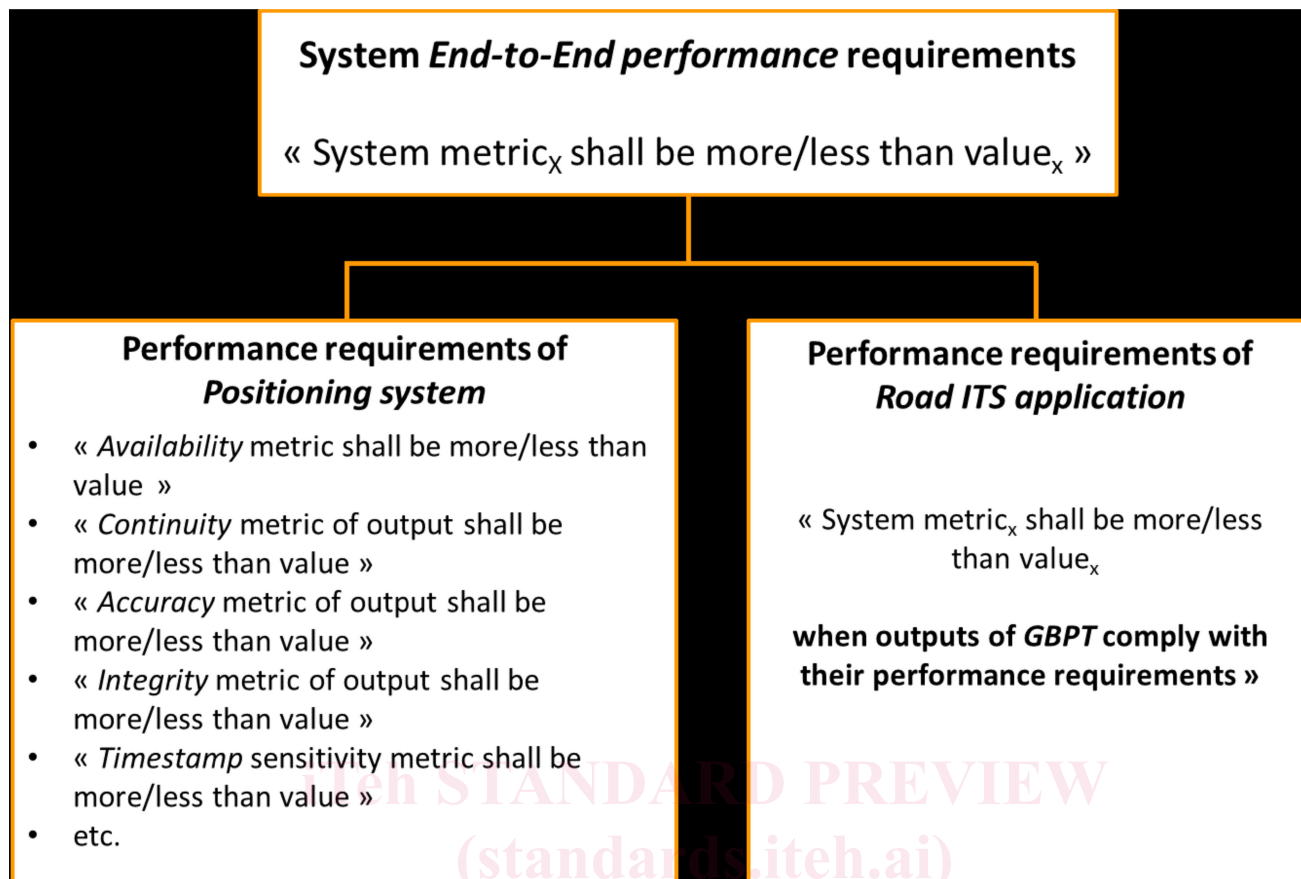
System End-to-End performance requirements

« System metric$_X$ shall be more/less than value$_x$ »

Performance requirements of Positioning system

- « Availability metric shall be more/less than value »
- « Continuity metric of output shall be more/less than value »
- « Accuracy metric of output shall be more/less than value »
- « Integrity metric of output shall be more/less than value »
- « Timestamp sensitivity metric shall be more/less than value »
- etc.

Performance requirements of Road ITS application

« System metric$_x$ shall be more/less than value$_x$

when outputs of GBPT comply with their performance requirements »

iTeh STANDARD PREVIEW
(standards.iteh.ai)